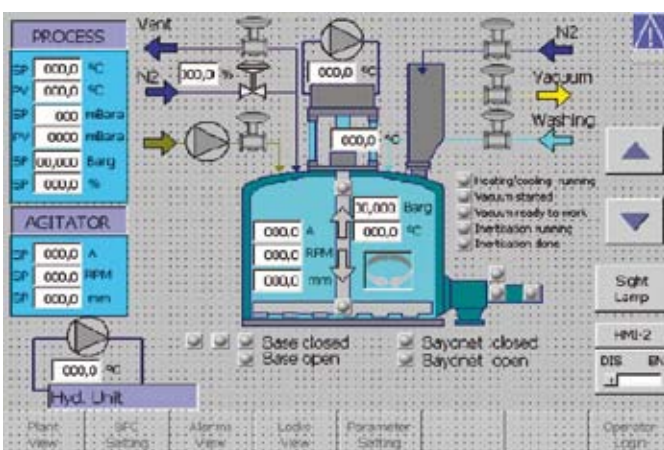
PROCESS

SP 000,0 °C
PV 000,0 °C
SP 000 mBara
PV 0000 mBara
SP 00,000 Barg
SP 000,0 %

AGITATOR

SP 000,0 A
SP 000,0 RPM
SP 000,0 mm

Vent
N2 000,0 %
000,0 °C
000,0 °C
N2
Vacuum
Washing

00,000 Barg
000,0 °C
000,0 A
000,0 RPM
000,0 mm

Heating/cooling running
Vacuum started
Vacuum ready to work
Inertisation running
Inertisation done

Sight Lamp
HMI-2
DIS EN

000,0 °C
Hyd. Unit

Base closed
Base open
Bayonet closed
Bayonet open

Plant View
SFC Setting
Alarms View
Lodic View
Parameter Setting
Operator Login